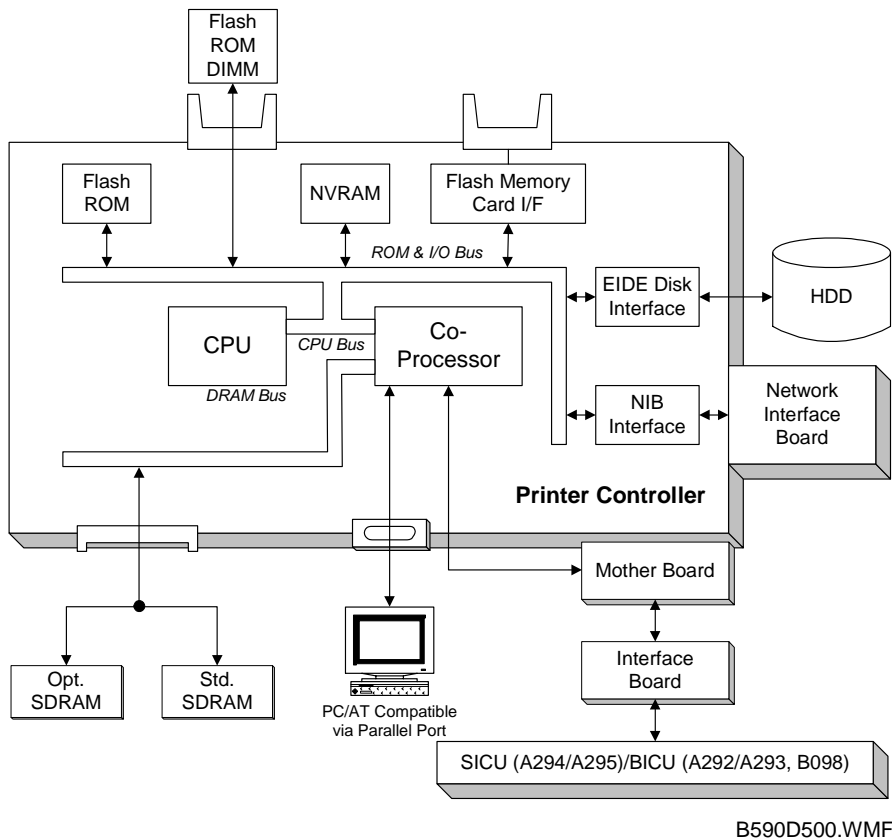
Flash ROM DIMM

Flash ROM

NVRAM

Flash Memory Card I/F

ROM & I/O Bus

EIDE Disk Interface

HDD

CPU

CPU Bus

Co-Processor

DRAM Bus

NIB Interface

Network Interface Board

Printer Controller

Mother Board

Interface Board

Opt. SDRAM

Std. SDRAM

PC/AT Compatible via Parallel Port

SICU (A294/A295)/BICU (A292/A293, B098)

B590D500.WMF